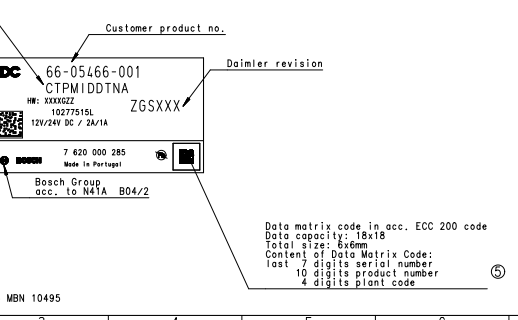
Customer product no.

DC 66-05466-001
CTPMIDDTNA
HW: XXXXGZZ
10277515L
12V/24V DC / 2A/1A

Daimler revision

ZGSXXX

7 620 000 285
BOSCH Made in Portugal

Bosch Group
acc. to N41A B04/2

Data matrix code in acc. ECC 200 code
Data capacity: 18x18
Total size: 6x6mm
Content of Data Matrix Code:
last 7 digits serial number
10 digits product number
4 digits plant code

⑤

MBN 10495

3 4 5 6